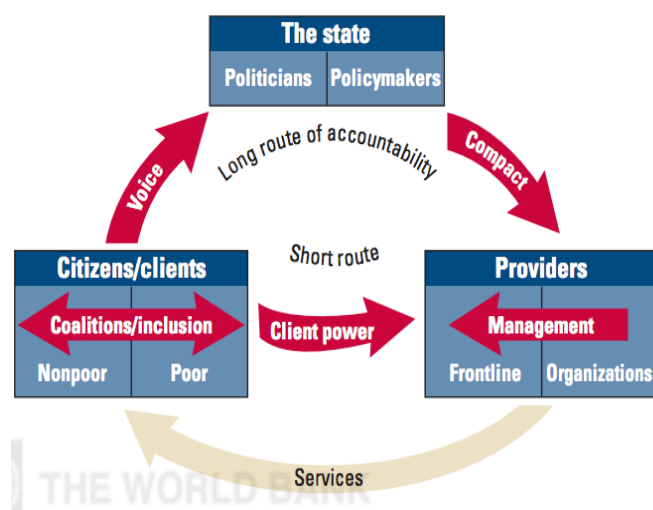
The state

Politicians

Policymakers

Long route of accountability

Voice

Compact

Citizens/clients

Coalitions/inclusion

Nonpoor

Poor

Short route

Client power

Providers

Management

Frontline

Organizations

Services

THE WORLD BANK